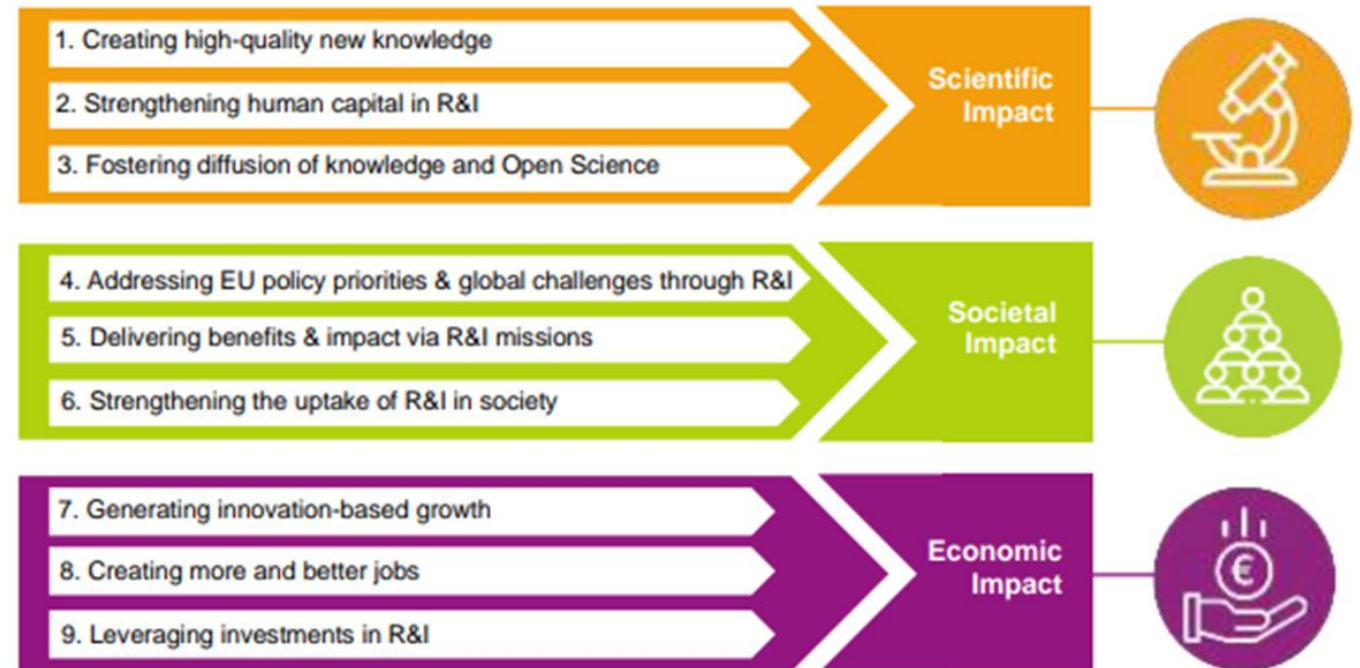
1. Creating high-quality new knowledge

2. Strengthening human capital in R&I

3. Fostering diffusion of knowledge and Open Science

Scientific Impact

4. Addressing EU policy priorities & global challenges through R&I

5. Delivering benefits & impact via R&I missions

6. Strengthening the uptake of R&I in society

Societal Impact

7. Generating innovation-based growth

8. Creating more and better jobs

9. Leveraging investments in R&I

Economic Impact

€